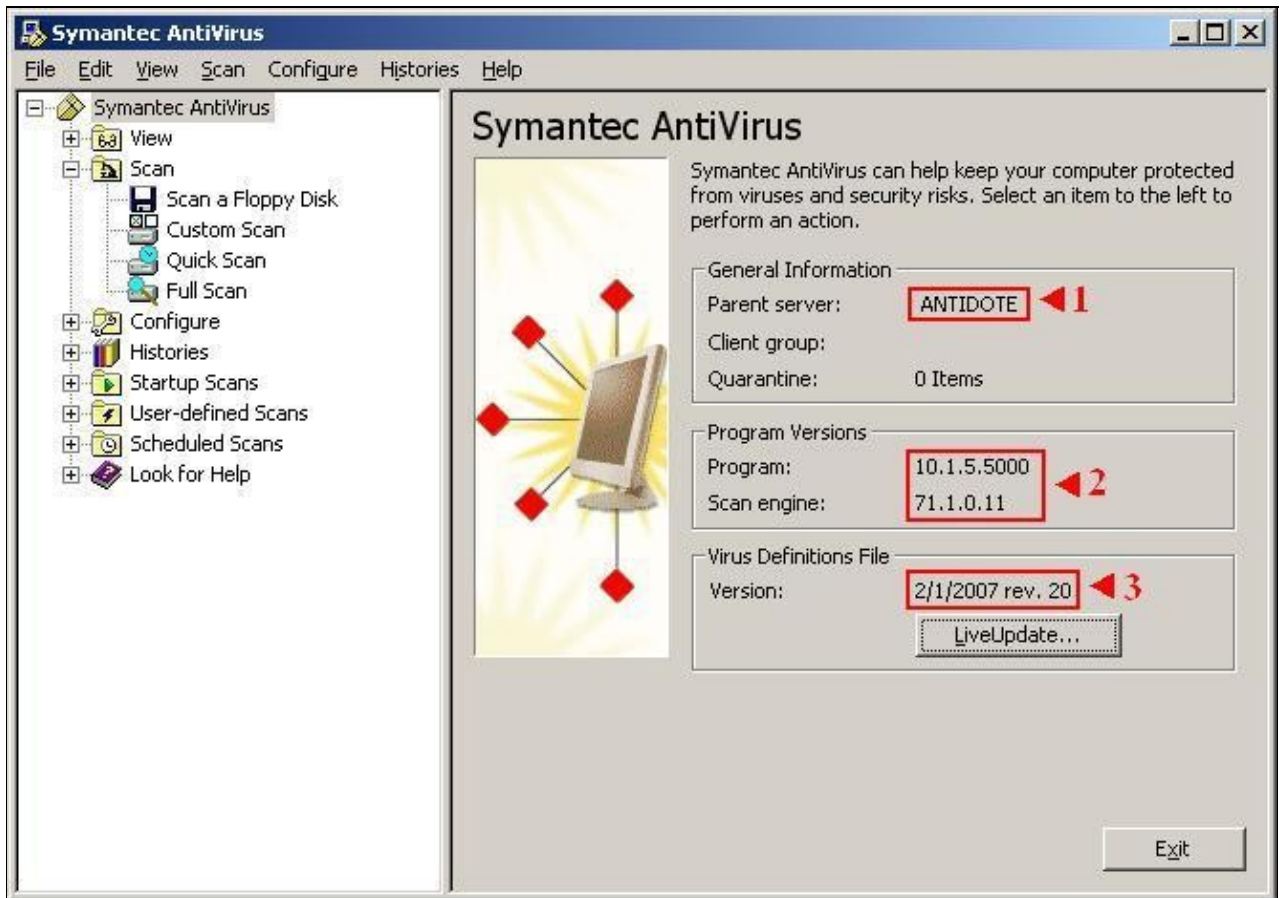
Symantec AntiVirus

File Edit View Scan Configure Histories Help

Symantec AntiVirus
View
Scan
Scan a Floppy Disk
Custom Scan
Quick Scan
Full Scan
Configure
Histories
Startup Scans
User-defined Scans
Scheduled Scans
Look for Help

Symantec AntiVirus

Symantec AntiVirus can help keep your computer protected from viruses and security risks. Select an item to the left to perform an action.

General Information
Parent server: ANTIDOTE 1
Client group:
Quarantine: 0 Items

Program Versions
Program: 10.1.5.5000
Scan engine: 71.1.0.11 2

Virus Definitions File
Version: 2/1/2007 rev. 20 3
LiveUpdate...

Exit